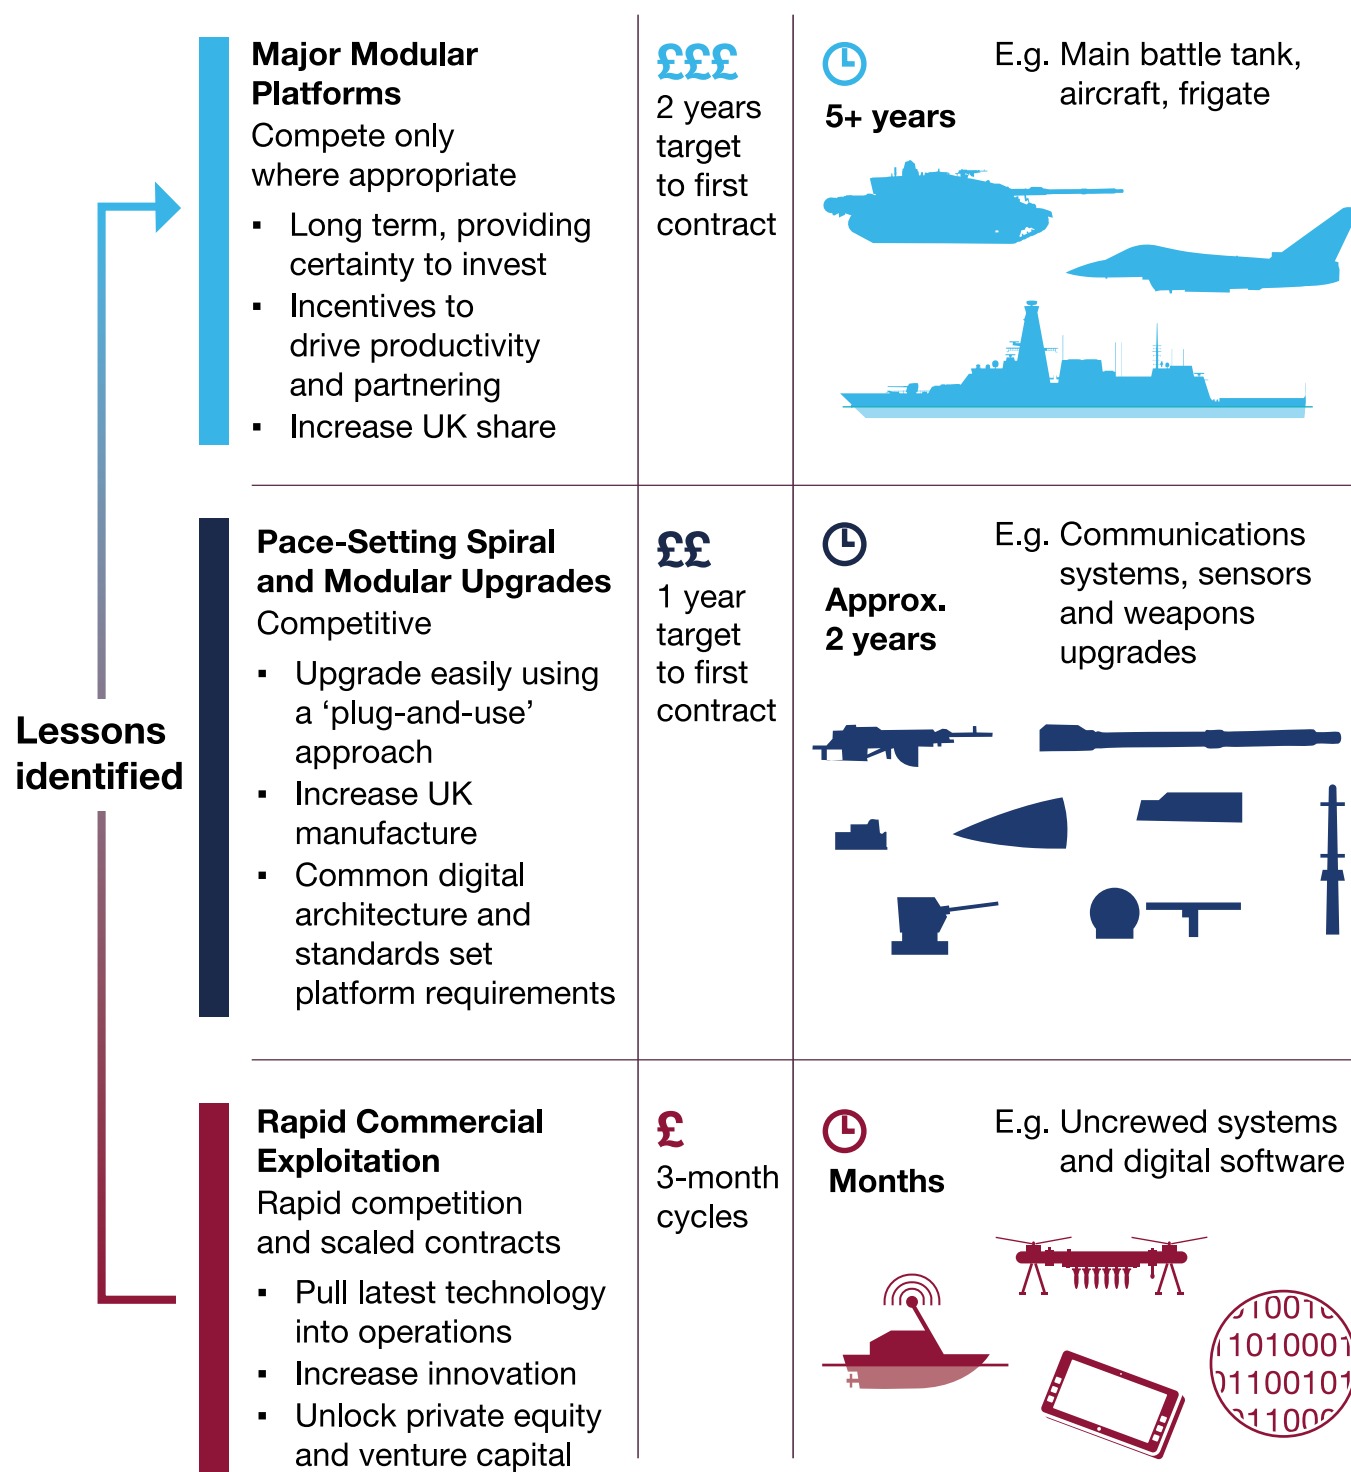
Major Modular Platforms
Compete only where appropriate

- Long term, providing certainty to invest
- Incentives to drive productivity and partnering
- Increase UK share

£££
2 years target to first contract

5+ years

E.g. Main battle tank, aircraft, frigate

Pace-Setting Spiral and Modular Upgrades
Competitive

- Upgrade easily using a 'plug-and-use' approach
- Increase UK manufacture
- Common digital architecture and standards set platform requirements

££
1 year target to first contract

Approx. 2 years

E.g. Communications systems, sensors and weapons upgrades

Lessons identified

Rapid Commercial Exploitation
Rapid competition and scaled contracts

- Pull latest technology into operations
- Increase innovation
- Unlock private equity and venture capital

£
3-month cycles

Months

E.g. Uncrewed systems and digital software

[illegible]1001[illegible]
1010001
01100101
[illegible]1100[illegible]